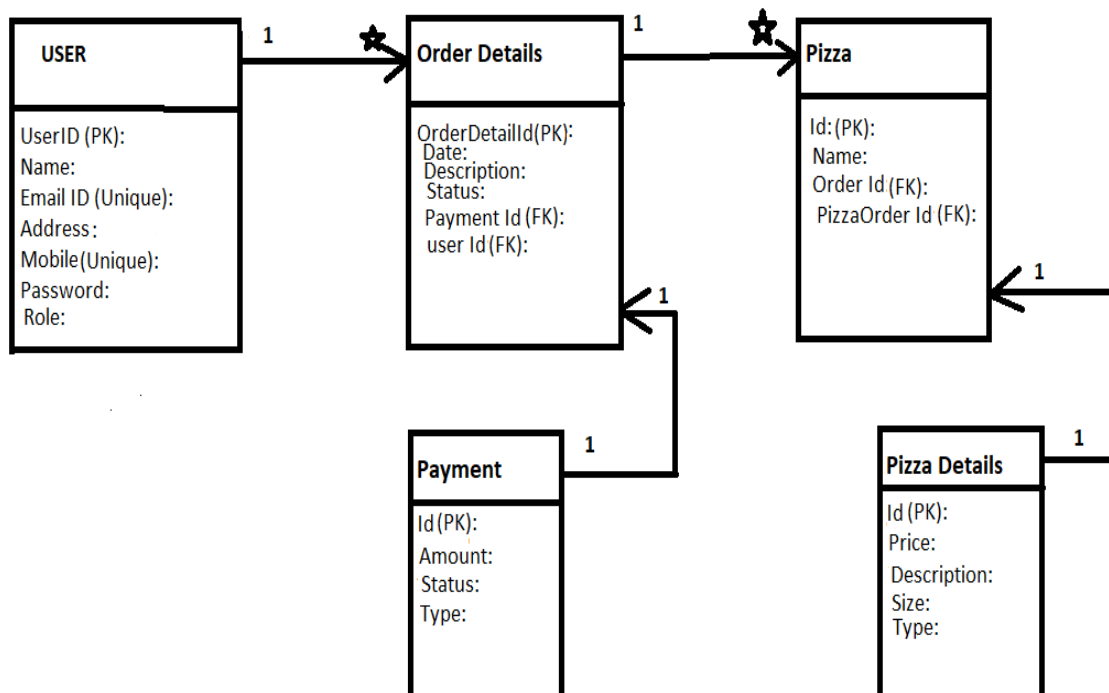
USER

UserID (PK):
Name:
Email ID (Unique):
Address:
Mobile(Unique):
Password:
Role:

1

Order Details

OrderDetailId(PK):
Date:
Description:
Status:
Payment Id (FK):
user Id (FK):

1

Pizza

Id: (PK):
Name:
Order Id (FK):
PizzaOrder Id (FK):

1

1

1

Payment

Id (PK):
Amount:
Status:
Type:

1

Pizza Details

Id (PK):
Price:
Description:
Size:
Type: